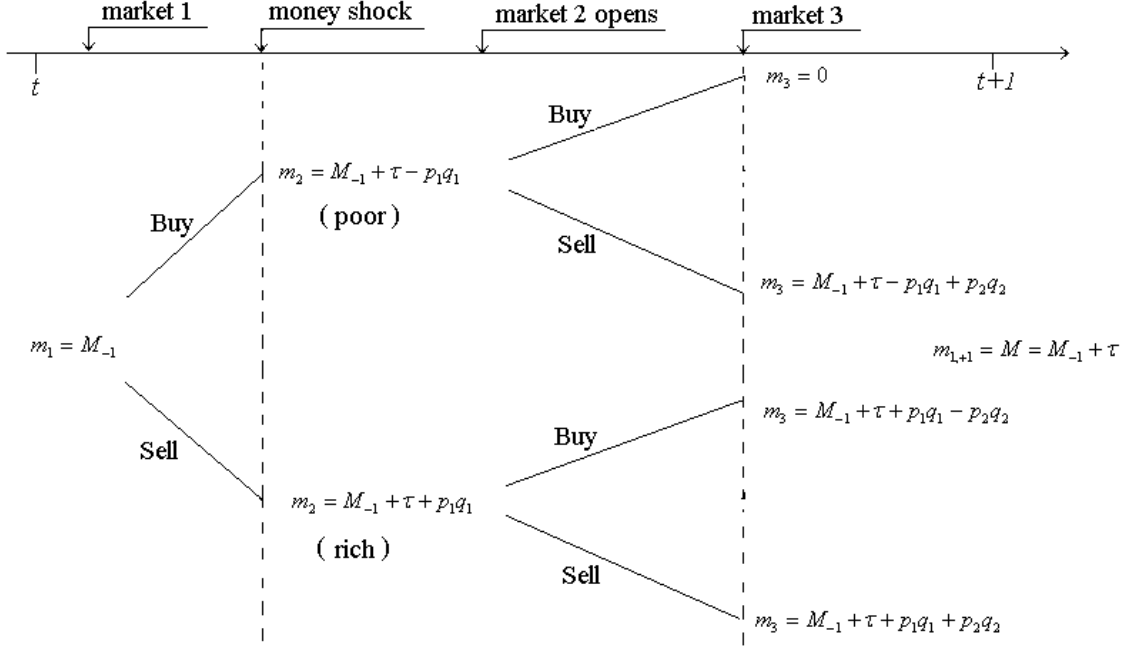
market 1

money shock

market 2 opens

market 3

$t$

$t+1$

$m_3 = 0$

Buy

$m_2 = M_{-1} + \tau - p_1 q_1$

( poor )

Buy

Sell

$m_3 = M_{-1} + \tau - p_1 q_1 + p_2 q_2$

$m_1 = M_{-1}$

$m_{1+1} = M = M_{-1} + \tau$

$m_3 = M_{-1} + \tau + p_1 q_1 - p_2 q_2$

Buy

Sell

$m_2 = M_{-1} + \tau + p_1 q_1$

( rich )

Sell

$m_3 = M_{-1} + \tau + p_1 q_1 + p_2 q_2$